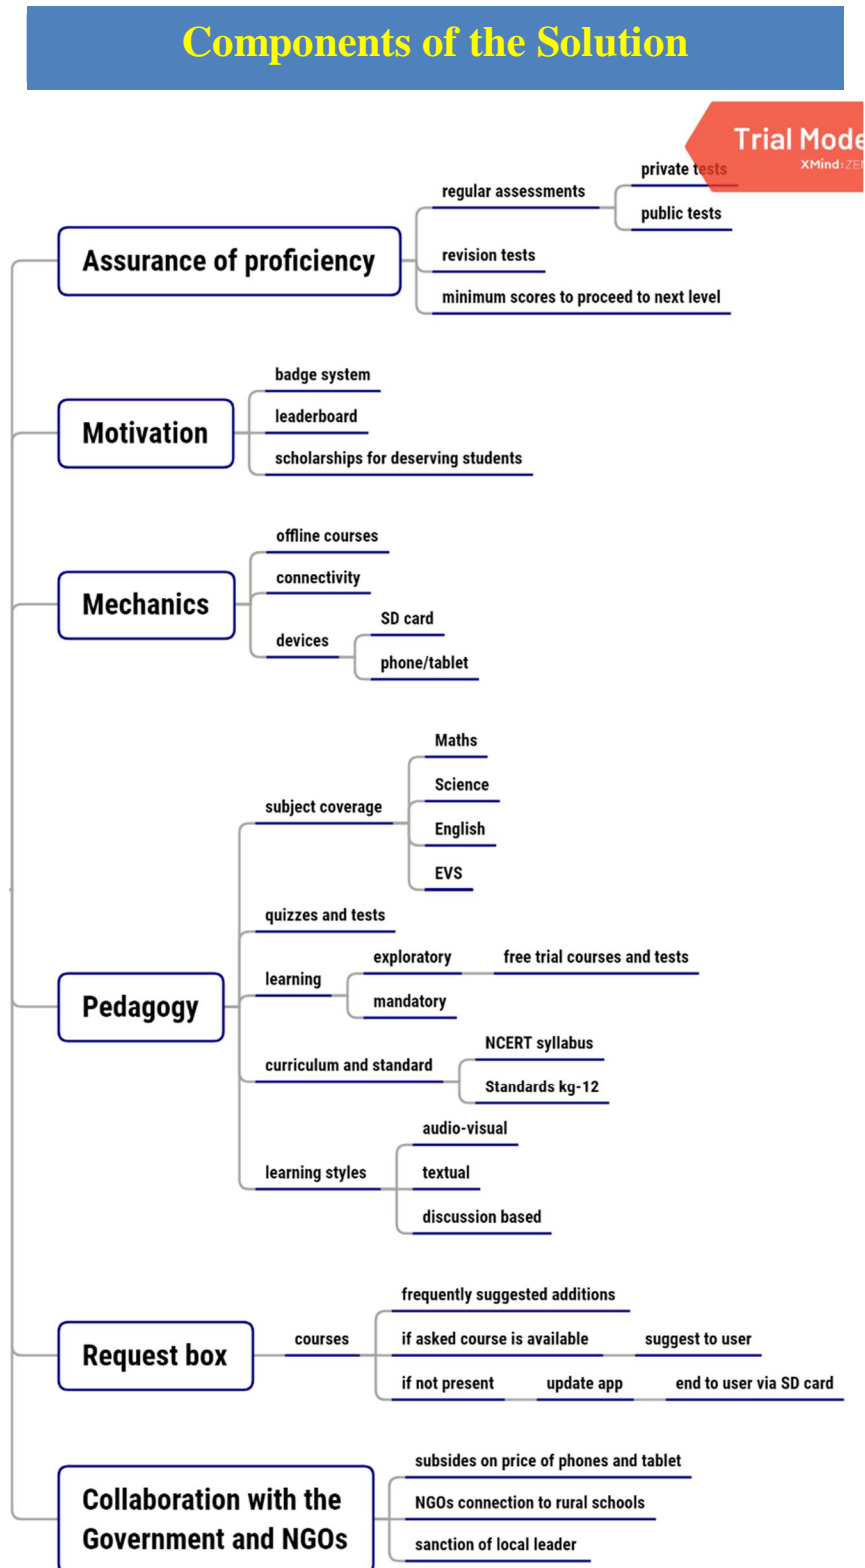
Components of the Solution

Trial Mode
XMind:ZEN

Assurance of proficiency
regular assessments
private tests
public tests
revision tests
minimum scores to proceed to next level

Motivation
badge system
leaderboard
scholarships for deserving students

Mechanics
offline courses
connectivity
devices
SD card
phone/tablet

Pedagogy
subject coverage
Maths
Science
English
EVS
quizzes and tests
learning
exploratory
free trial courses and tests
mandatory
curriculum and standard
NCERT syllabus
Standards kg-12
learning styles
audio-visual
textual
discussion based

Request box
courses
frequently suggested additions
if asked course is available
suggest to user
if not present
update app
end to user via SD card

Collaboration with the Government and NGOs
subsides on price of phones and tablet
NGOs connection to rural schools
sanction of local leader